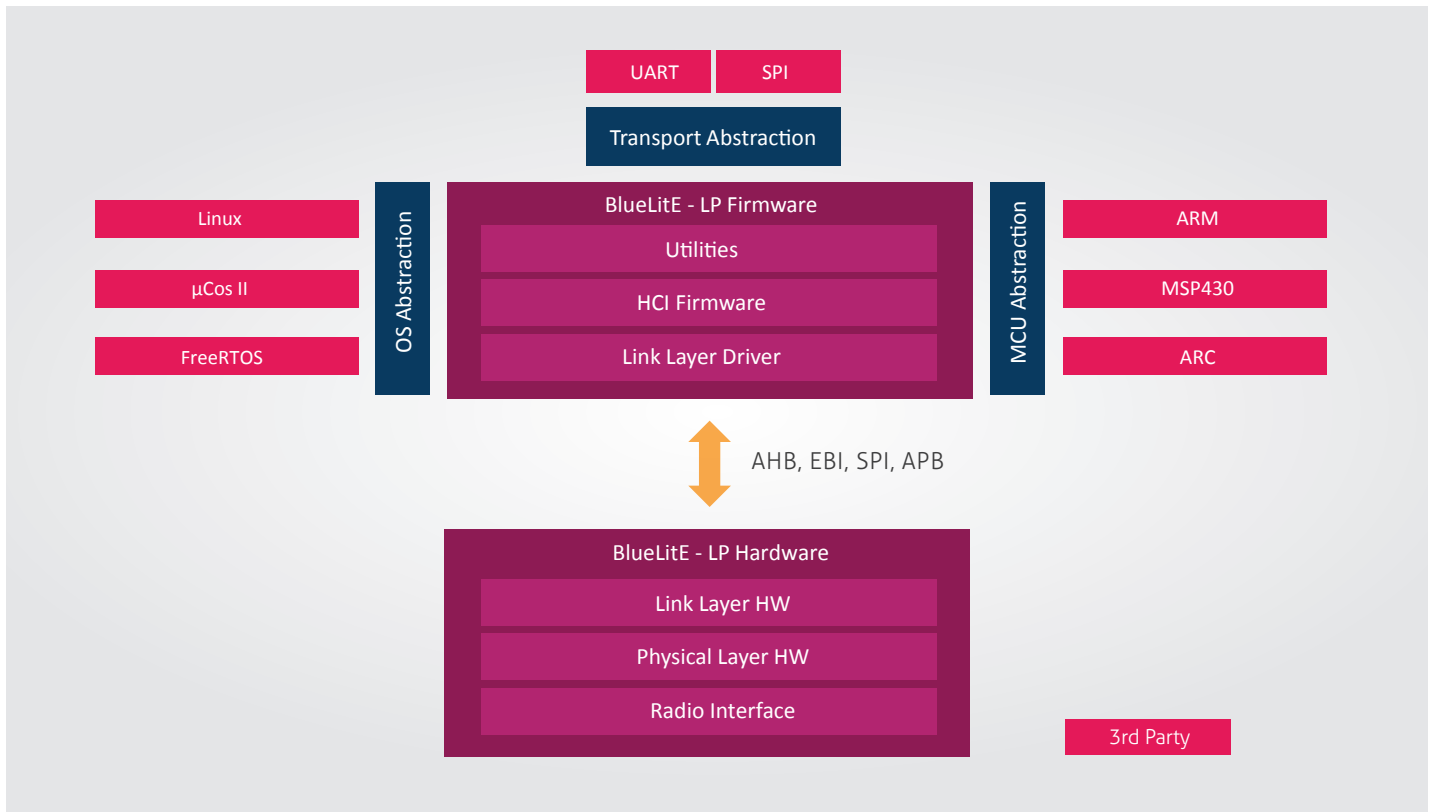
UART

SPI

Transport Abstraction

Linux

µCos II

FreeRTOS

OS Abstraction

BlueLitE - LP Firmware

Utilities

HCI Firmware

Link Layer Driver

MCU Abstraction

ARM

MSP430

ARC

AHB, EBI, SPI, APB

BlueLitE - LP Hardware

Link Layer HW

Physical Layer HW

Radio Interface

3rd Party